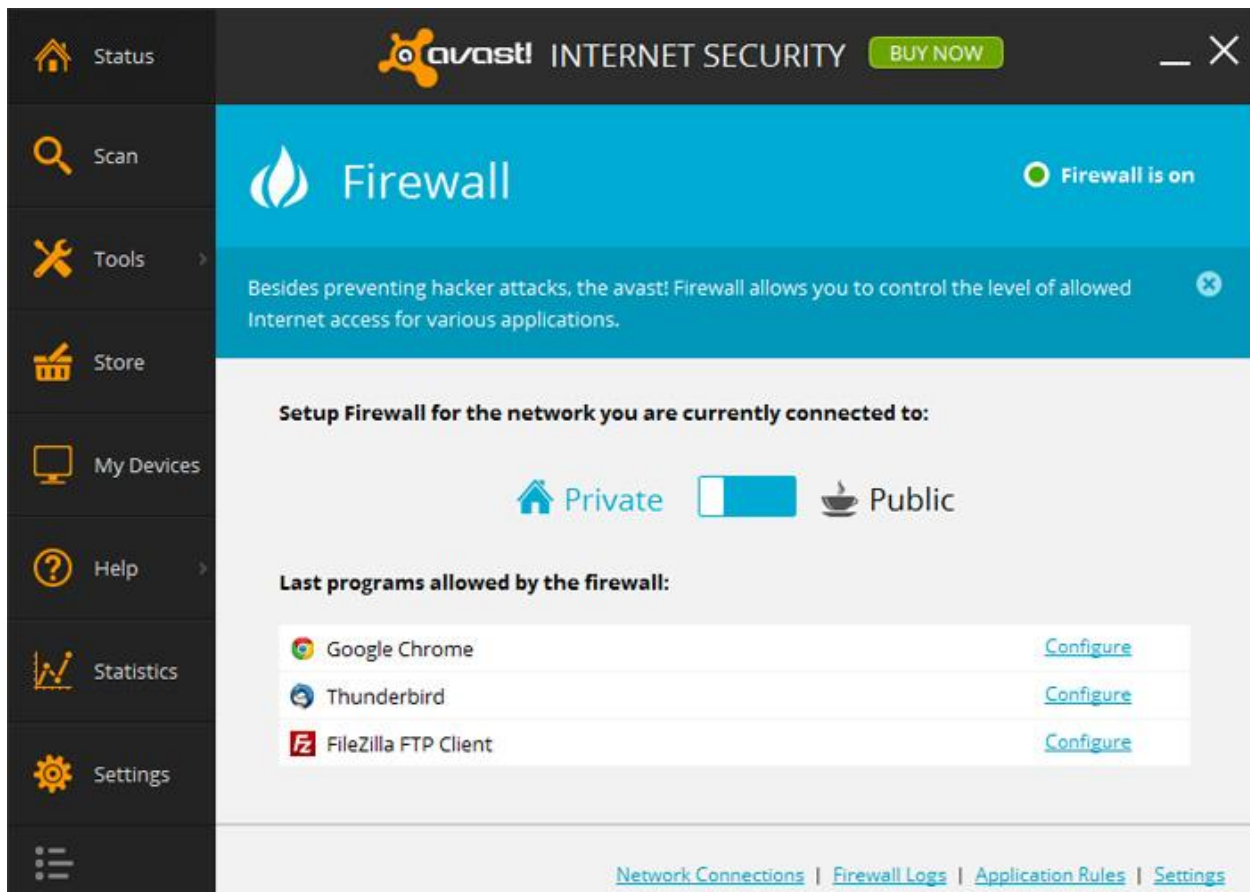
Status

Scan

Tools

Store

My Devices

Help

Statistics

Settings

avast! INTERNET SECURITY BUY NOW

Firewall

Firewall is on

Besides preventing hacker attacks, the avast! Firewall allows you to control the level of allowed Internet access for various applications.

Setup Firewall for the network you are currently connected to:

Private Public

Last programs allowed by the firewall:

| | |
|---|---|
| Google Chrome | Configure |
| Thunderbird | Configure |
| FileZilla FTP Client | Configure |

Network Connections | Firewall Logs | Application Rules | Settings